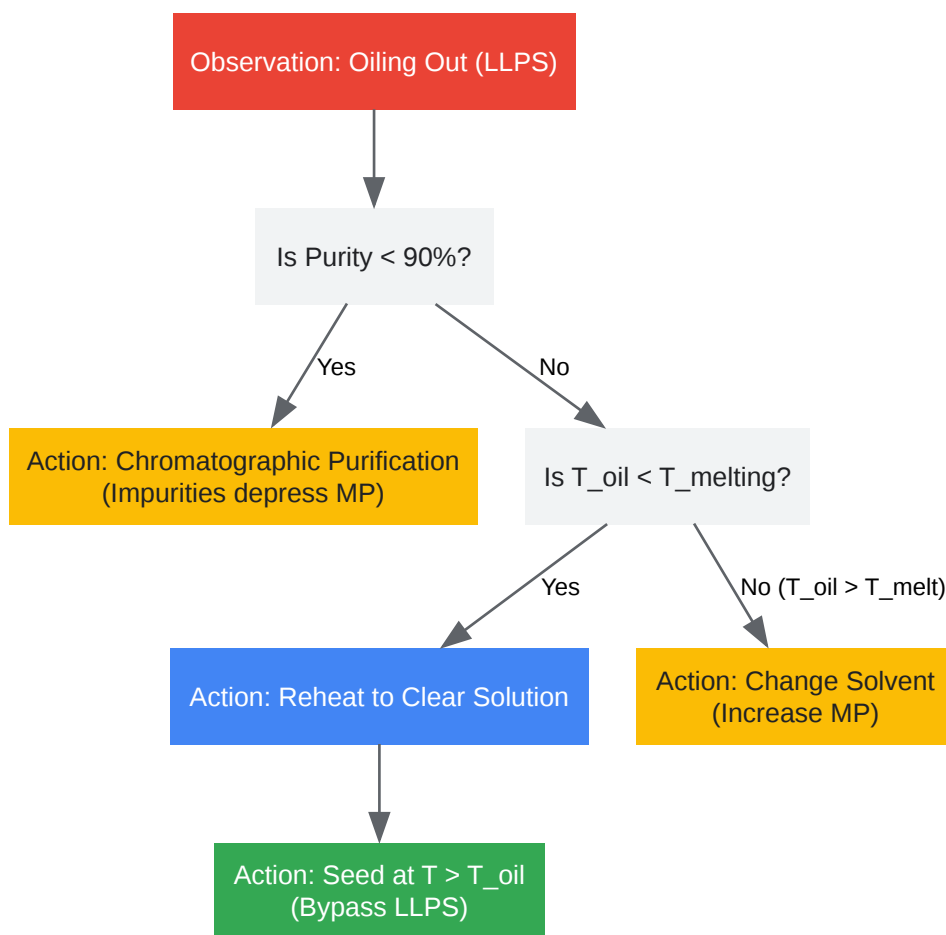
Observation: Oiling Out (LLPS)

Is Purity < 90%?

Yes

Action: Chromatographic Purification (Impurities depress MP)

No

Is T_oil < T_melting?

Yes

Action: Reheat to Clear Solution

Action: Seed at T > T_oil (Bypass LLPS)

No (T_oil > T_melt)

Action: Change Solvent (Increase MP)